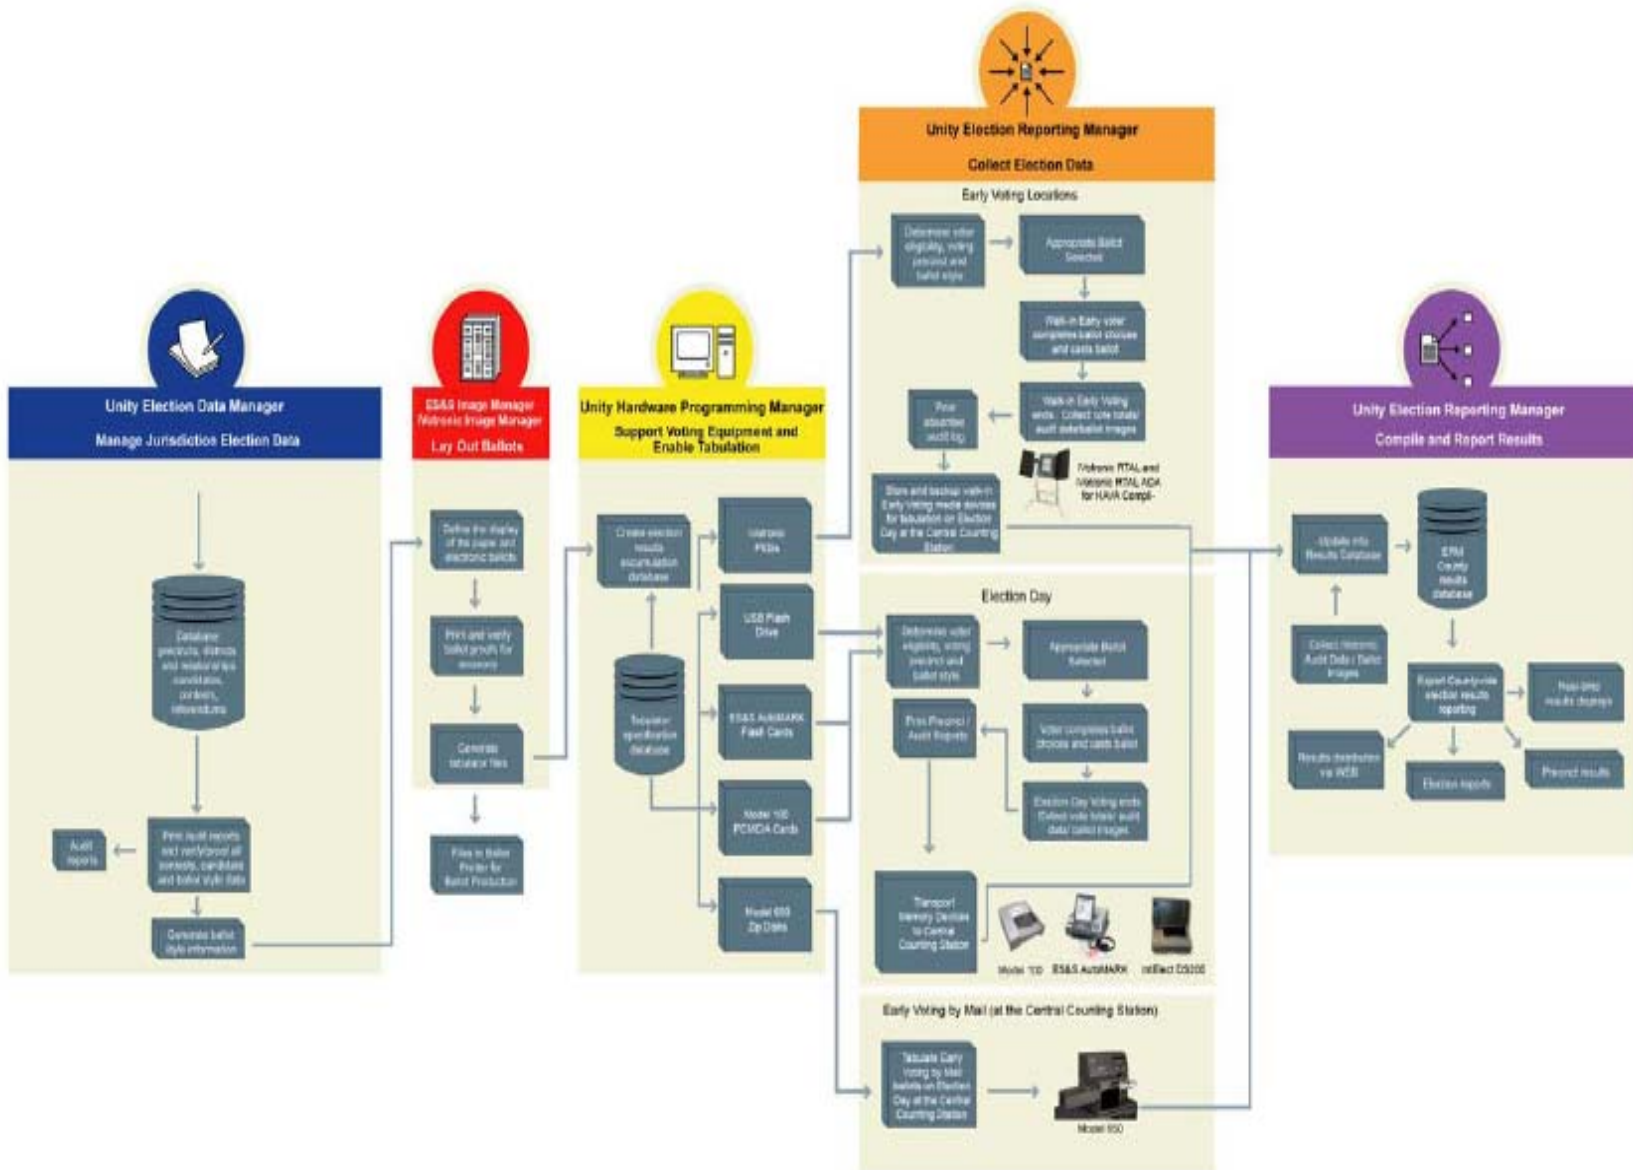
Unity Election Data Manager

Manage Jurisdiction Election Data

Database precincts, districts and relationships candidates, contests, referendums

Audit reports

Print audit reports and verify/proof all contests, candidates and ballot style data

Generate ballot style information

ES&S Image Manager /Votronic Image Manager

Lay Out Ballots

Define the display of the paper and electronic ballots

Print and verify ballot proofs for revisions

Generate tabulator files

Files to Ballot Printer for Ballot Production

Unity Hardware Programming Manager

Support Voting Equipment and Enable Tabulation

Create election results accumulation database

Tabulator specification database

Votronic PEBs

USB Flash Drive

ES&S AutoMARK Flash Cards

Model 100 PCMCIA Cards

Model 650 Zip Disks

Unity Election Reporting Manager

Collect Election Data

Early Voting Locations

Determine voter eligibility, voting precinct and ballot style

Appropriate Ballot Selected

Walk-in Early voter completes ballot choices and casts ballot

Walk-in Early Voting ends. Collect vote totals/ audit data/ballot images

Print absentee audit log

Votronic RTAL and Votronic RTAL ADA for HAVA Compl-

Store and backup walk-in Early Voting media devices for tabulation on Election Day at the Central Counting Station

Election Day

Determine voter eligibility, voting precinct and ballot style

Appropriate Ballot Selected

Print Precinct / Audit Reports

Voter completes ballot choices and casts ballot

Election Day Voting ends. Collect vote totals/ audit data/ ballot images

Transport Memory Devices to Central Counting Station

Model 100 ES&S AutoMARK iVotronic DS200

Early Voting by Mail (at the Central Counting Station)

Tabulate Early Voting by Mail ballots on Election Day at the Central Counting Station

Model 650

Unity Election Reporting Manager

Compile and Report Results

Update into Results Database

ERM County results database

Collect Votronic Audit Data / Ballot Images

Export County-wide election results reporting

Real-time results displays

Results distribution via WEB

Election reports

Precinct results